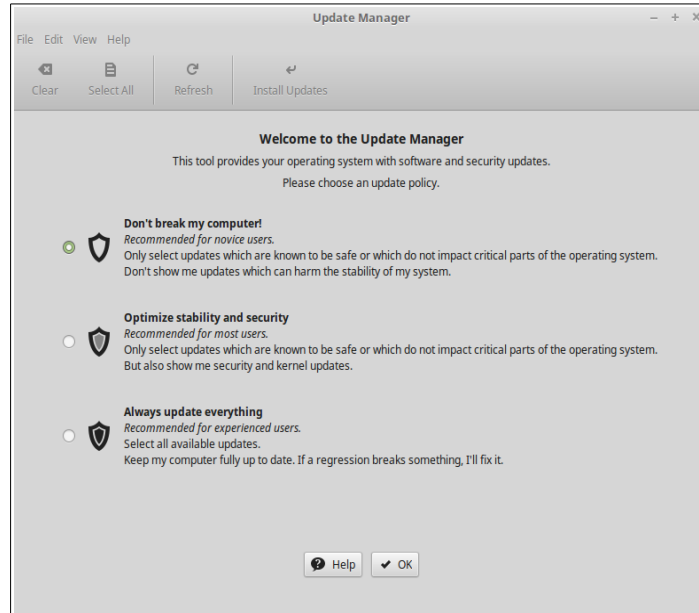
Update Manager

– + ×

File Edit View Help

Clear Select All Refresh Install Updates

Welcome to the Update Manager

This tool provides your operating system with software and security updates.

Please choose an update policy.

Don't break my computer!
*Recommended for novice users.*
Only select updates which are known to be safe or which do not impact critical parts of the operating system.
Don't show me updates which can harm the stability of my system.

Optimize stability and security
*Recommended for most users.*
Only select updates which are known to be safe or which do not impact critical parts of the operating system.
But also show me security and kernel updates.

Always update everything
*Recommended for experienced users.*
Select all available updates.
Keep my computer fully up to date. If a regression breaks something, I'll fix it.

Help ✔ OK